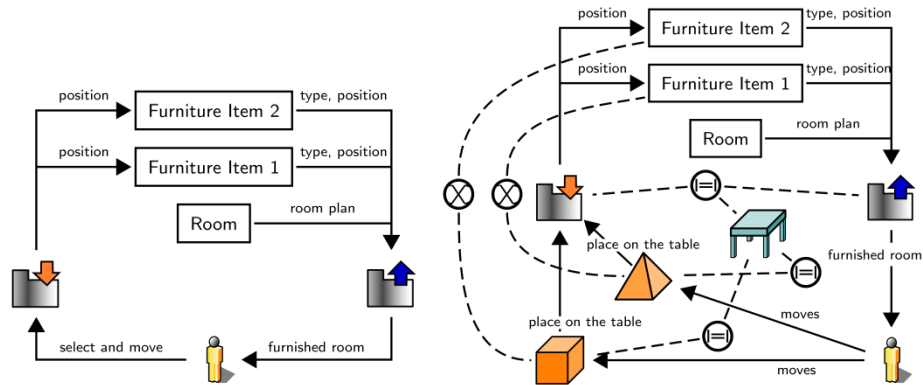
position

Furniture Item 2

type, position

position

Furniture Item 1

type, position

Room

room plan

select and move

furnished room

position

Furniture Item 2

type, position

position

Furniture Item 1

type, position

Room

room plan

place on the table

furnished room

place on the table

moves

moves